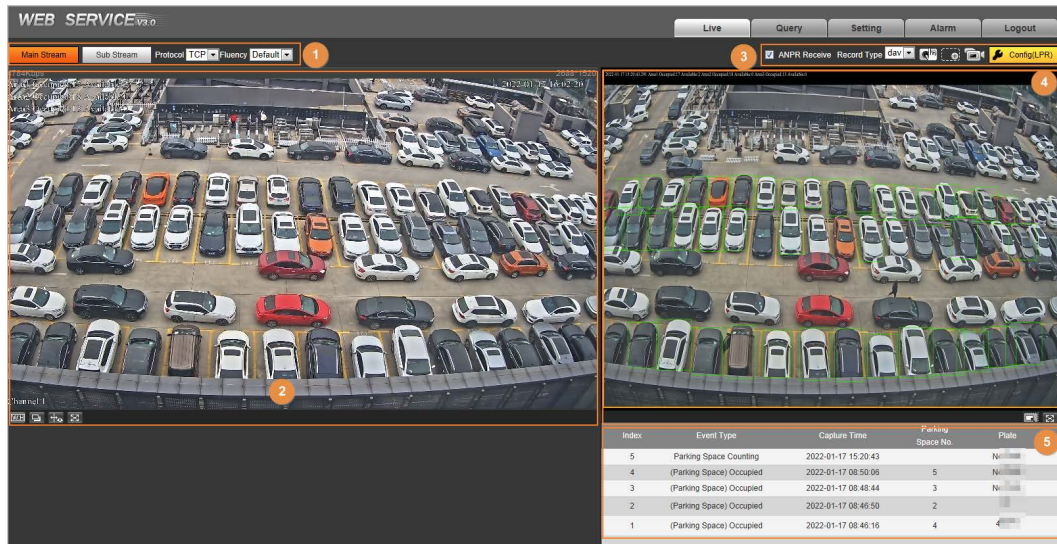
WEB SERVICE V3.0

Live Query Setting Alarm Logout

Main Stream Sub Stream Protocol TCP Fluency Default 1

3 ANPR Receive Record Type dav Config(LPR) 4

2022-01-17 15:02:20

Channel 1

2

Index | Event Type | Capture Time | Parking Space No. | Plate 5

| Index | Event Type | Capture Time | Parking Space No. | Plate |
|---|---|---|---|---|
| 5 | Parking Space Counting | 2022-01-17 15:20:43 | | N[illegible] |
| 4 | (Parking Space) Occupied | 2022-01-17 08:50:06 | 5 | N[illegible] |
| 3 | (Parking Space) Occupied | 2022-01-17 08:48:44 | 3 | N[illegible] |
| 2 | (Parking Space) Occupied | 2022-01-17 08:46:50 | 2 | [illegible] |
| 1 | (Parking Space) Occupied | 2022-01-17 08:46:16 | 4 | 4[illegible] |